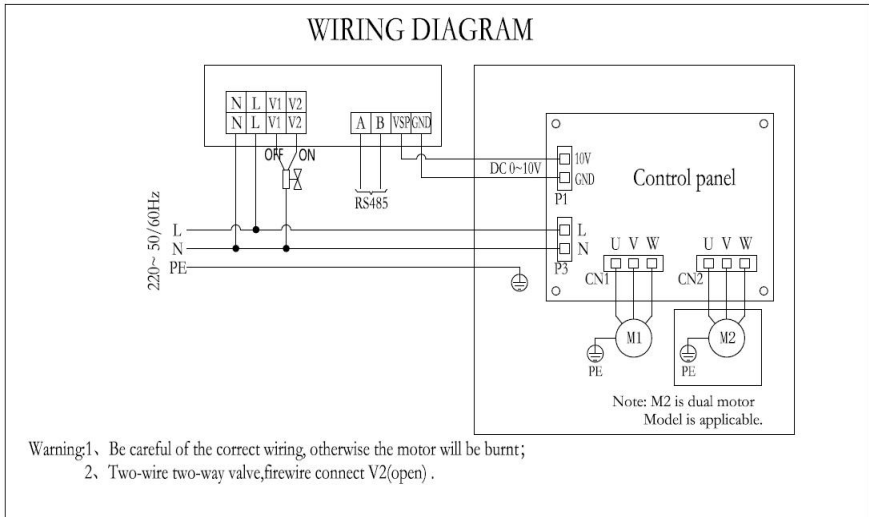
WIRING DIAGRAM

N L V1 V2
N L V1 V2
OFF ON

A B VSP GND

RS485

DC 0~10V

10V
GND
P1

Control panel

220~ 50/60Hz
L
N
PE

L
N
P3

U V W
CN1

U V W
CN2

M1
PE

M2
PE

Note: M2 is dual motor Model is applicable.

Warning:1、Be careful of the correct wiring, otherwise the motor will be burnt;
2、Two-wire two-way valve,firewire connect V2(open) .